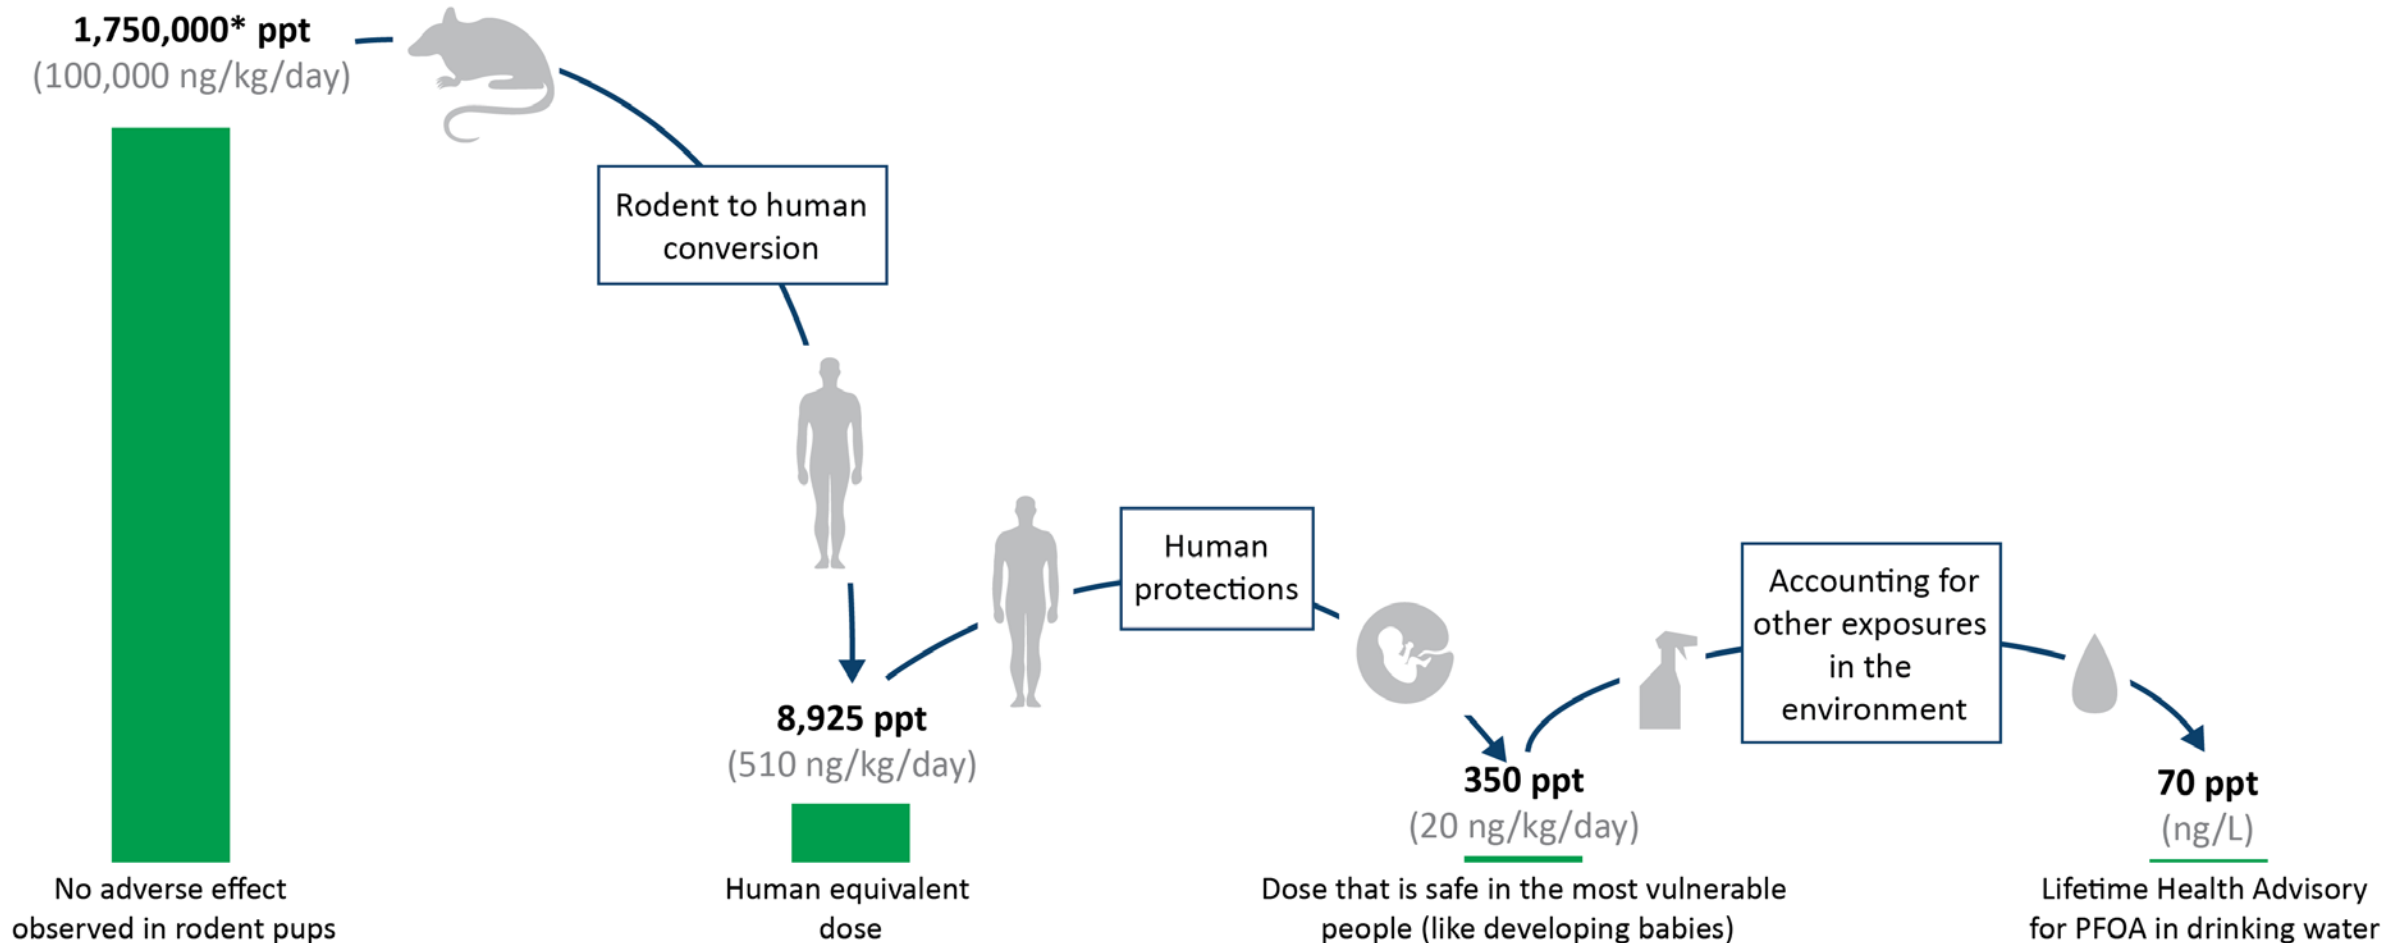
1,750,000* ppt
(100,000 ng/kg/day)

Rodent to human conversion

8,925 ppt
(510 ng/kg/day)

Human protections

350 ppt
(20 ng/kg/day)

Accounting for other exposures in the environment

70 ppt
(ng/L)

No adverse effect observed in rodent pups

Human equivalent dose

Dose that is safe in the most vulnerable people (like developing babies)

Lifetime Health Advisory for PFOA in drinking water